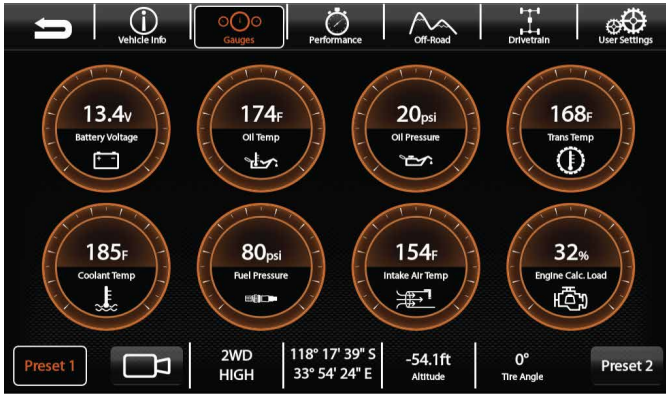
Vehicle Info | Gauges | Performance | Off-Road | Drivetrain | User Settings

13.4v
Battery Voltage

174F
Oil Temp

20psi
Oil Pressure

168F
Trans Temp

185F
Coolant Temp

80psi
Fuel Pressure

154F
Intake Air Temp

32%
Engine Calc. Load

Preset 1

2WD
HIGH

118° 17' 39" S
33° 54' 24" E

-54.1ft
Altitude

0°
Tire Angle

Preset 2